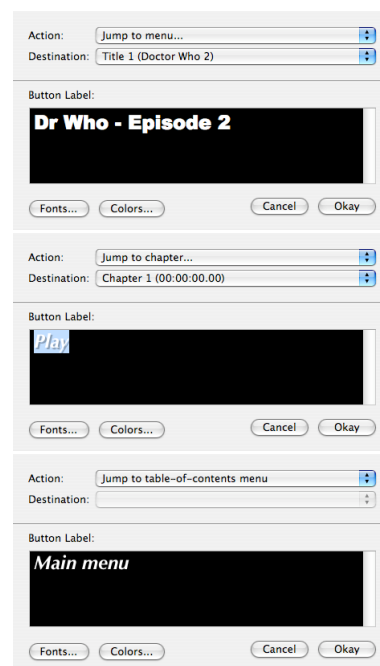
Action: Jump to menu...
Destination: Title 1 (Doctor Who 2)

Button Label:

Dr Who - Episode 2

Fonts... Colors... Cancel Okay

Action: Jump to chapter...
Destination: Chapter 1 (00:00:00.00)

Button Label:

Play

Fonts... Colors... Cancel Okay

Action: Jump to table-of-contents menu
Destination:

Button Label:

Main menu

Fonts... Colors... Cancel Okay